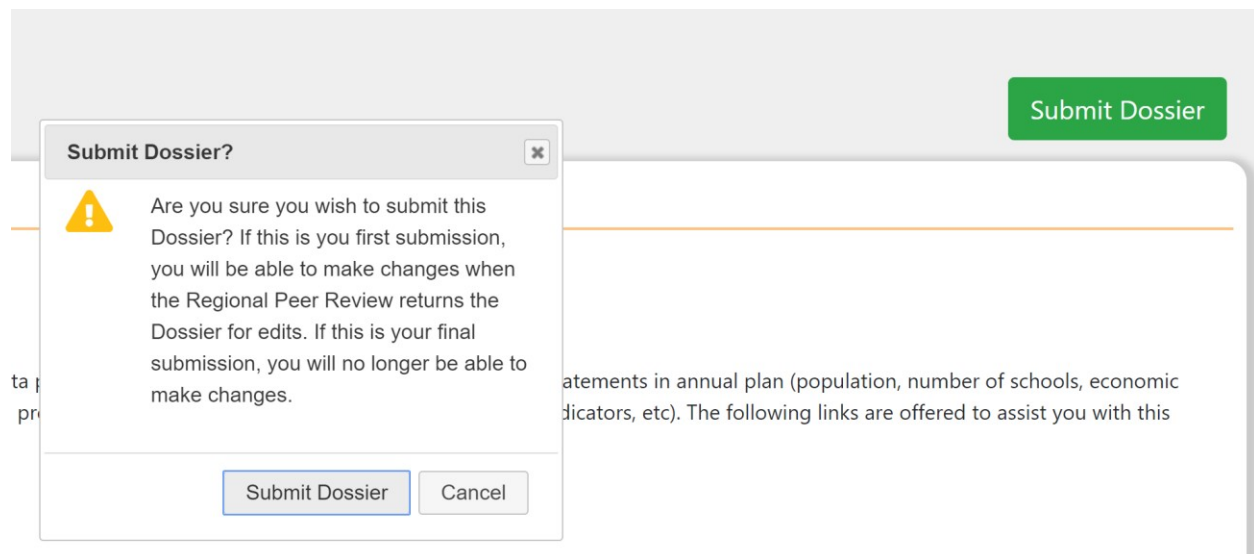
Submit Dossier

Submit Dossier?

Are you sure you wish to submit this Dossier? If this is you first submission, you will be able to make changes when the Regional Peer Review returns the Dossier for edits. If this is your final submission, you will no longer be able to make changes.

ta p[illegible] atements in annual plan (population, number of schools, economic pr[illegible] dicators, etc). The following links are offered to assist you with this

Submit Dossier Cancel